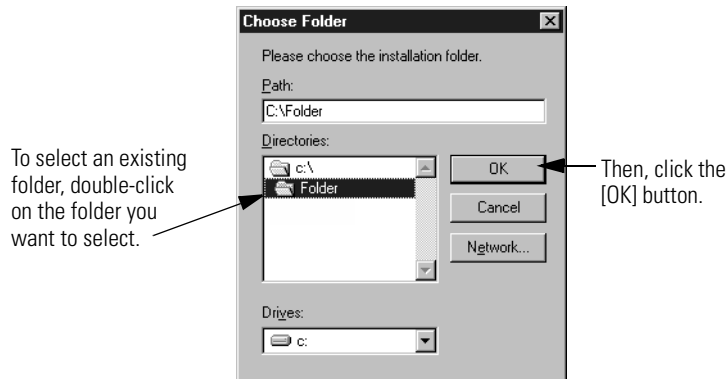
Choose Folder

Please choose the installation folder.

Path:

C:\Folder

Directories:

c:\

Folder

OK

Cancel

Network...

Drives:

c:

To select an existing folder, double-click on the folder you want to select.

Then, click the [OK] button.